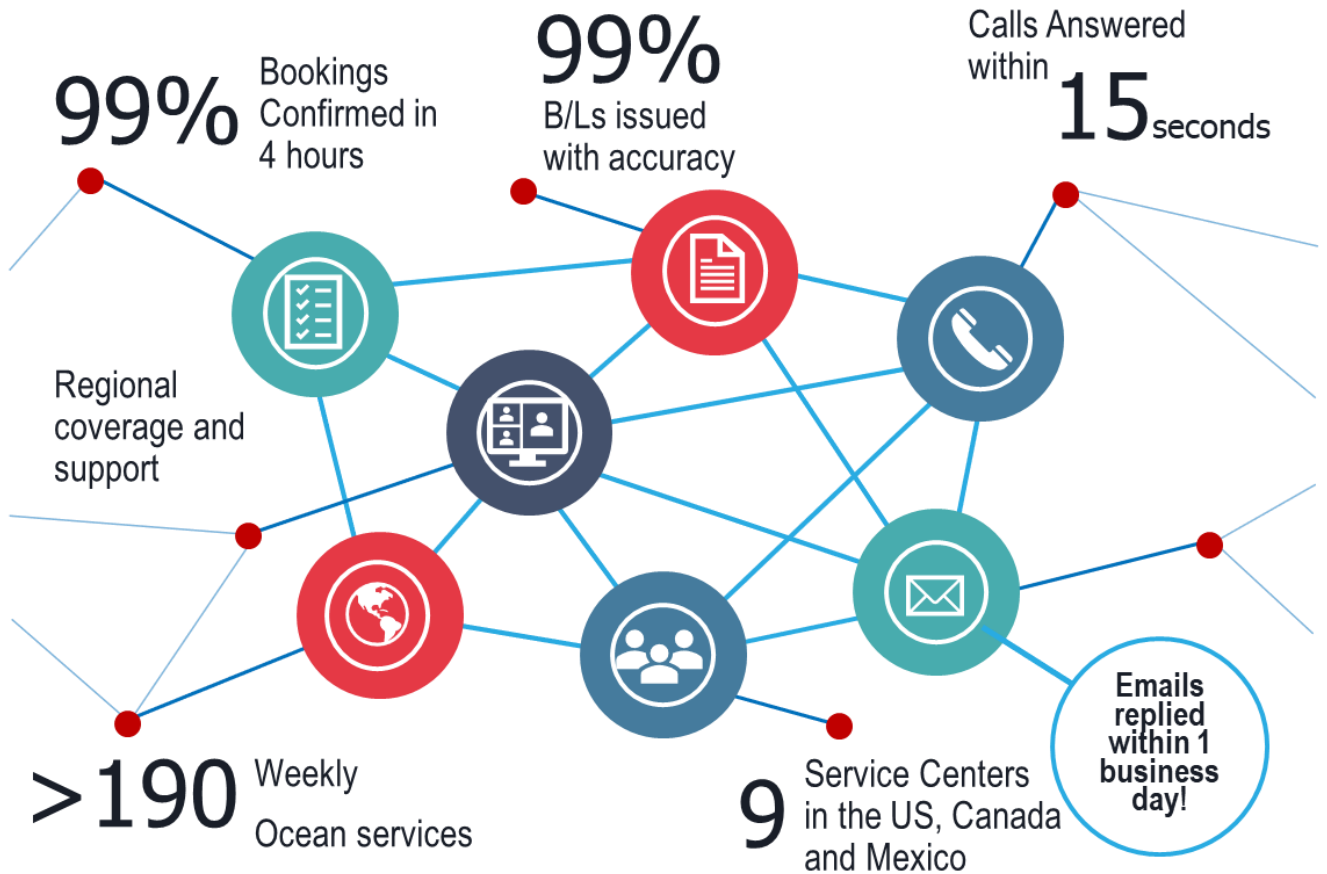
99% Bookings Confirmed in 4 hours

99% B/Ls issued with accuracy

Calls Answered within 15 seconds

Regional coverage and support

Emails replied within 1 business day!

>190 Weekly Ocean services

9 Service Centers in the US, Canada and Mexico